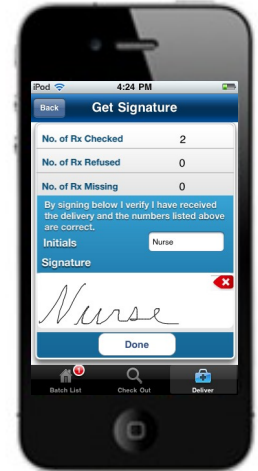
iPod

4:24 PM

Back

Get Signature

| No. of Rx Checked | 2 |
|---|---|
| No. of Rx Refused | 0 |
| No. of Rx Missing | 0 |

By signing below I verify I have received the delivery and the numbers listed above are correct.

Initials

Nurse

Signature

Nurse

Done

1

Batch List

Check Out

Deliver